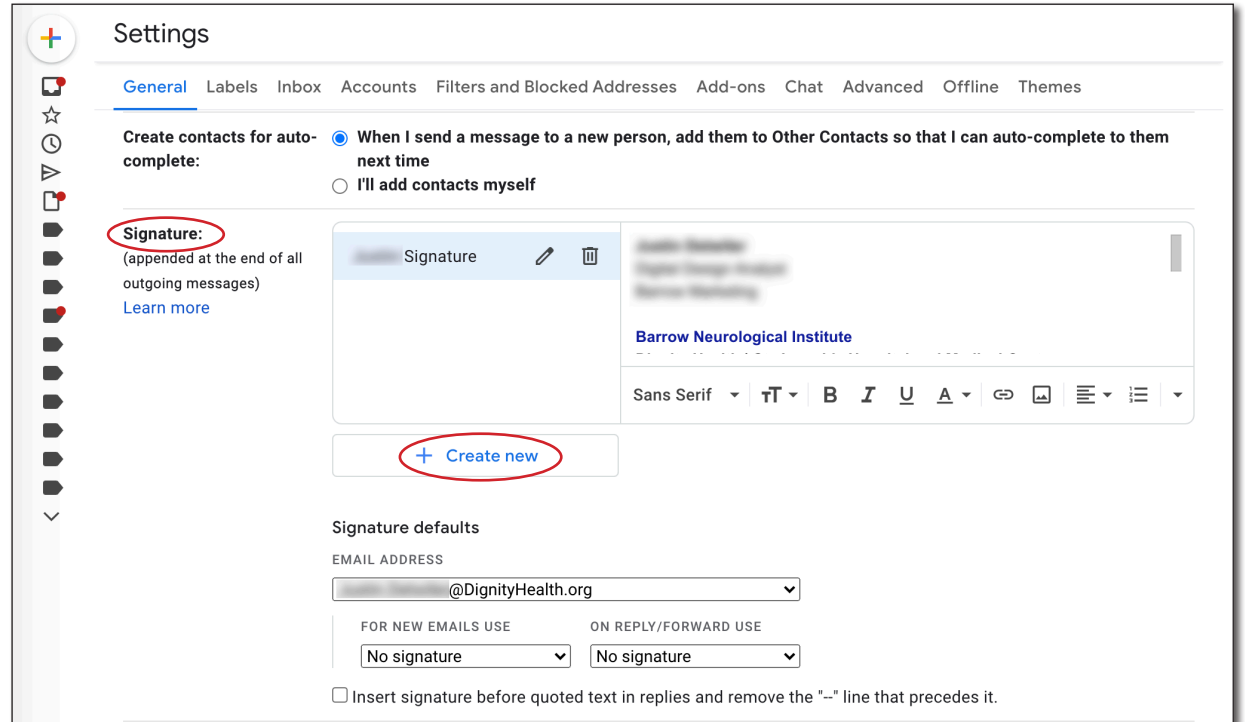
Settings

General Labels Inbox Accounts Filters and Blocked Addresses Add-ons Chat Advanced Offline Themes

Create contacts for auto-complete:

When I send a message to a new person, add them to Other Contacts so that I can auto-complete to them next time

I'll add contacts myself

Signature:
(appended at the end of all outgoing messages)
Learn more

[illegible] Signature

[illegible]
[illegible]
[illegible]

Barrow Neurological Institute
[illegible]

Sans Serif

B I U A

+ Create new

Signature defaults

EMAIL ADDRESS

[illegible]@DignityHealth.org

FOR NEW EMAILS USE
No signature

ON REPLY/FORWARD USE
No signature

Insert signature before quoted text in replies and remove the "--" line that precedes it.